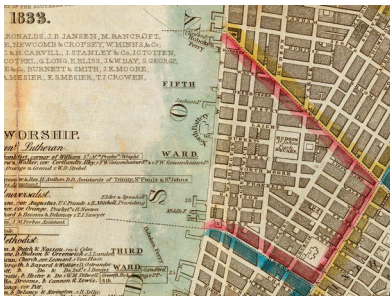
1833.

RONALDS, J.B. JANSEN, M. HANCOCK, NEWCOMB & CROPSEY, W.MINNS & Co. CARVILL, J. STANLEY & Co., J. COTTIER, G.LONG, E.BLISS, J.W.DAY, S. GEORGE, BURNETT & SMITH, J.K.MOORE, MEIER, E.MESIER, T.CROWEN.

FIFTH

WARD

WORSHIP.

Lutheran

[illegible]

THIRD

WARD

Methodist.

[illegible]